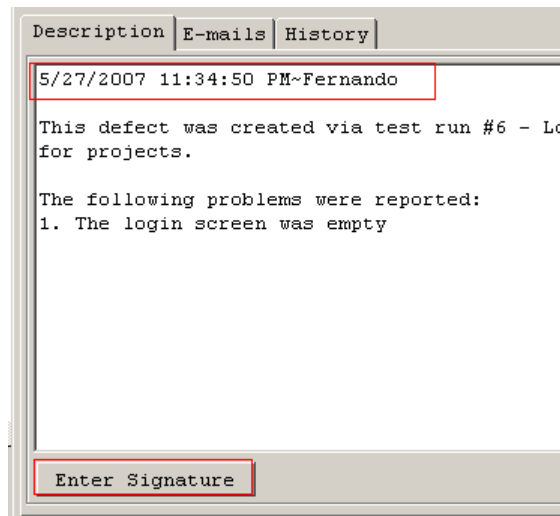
Description | E-mails | History

5/27/2007 11:34:50 PM~Fernando

This defect was created via test run #6 - Lo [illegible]
for projects.

The following problems were reported:
1. The login screen was empty

Enter Signature